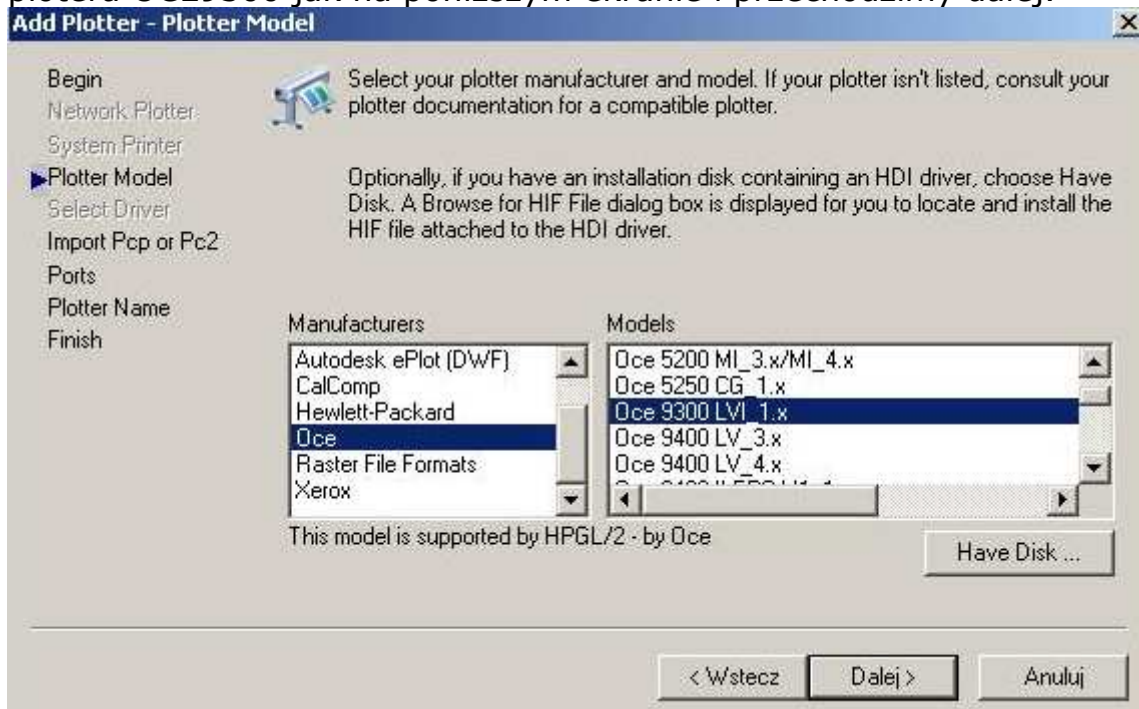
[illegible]
Add Plotter - Plotter Model

Begin
Network Plotter
System Printer
Plotter Model
Select Driver
Import Pcp or Pc2
Ports
Plotter Name
Finish

Select your plotter manufacturer and model. If your plotter isn't listed, consult your plotter documentation for a compatible plotter.

Optionally, if you have an installation disk containing an HDI driver, choose Have Disk. A Browse for HIF File dialog box is displayed for you to locate and install the HIF file attached to the HDI driver.

Manufacturers
Autodesk ePlot (DWF)
CalComp
Hewlett-Packard
Oce
Raster File Formats
Xerox

Models
Oce 5200 MI_3.x/MI_4.x
Oce 5250 CG_1.x
Oce 9300 LVI_1.x
Oce 9400 LV_3.x
Oce 9400 LV_4.x
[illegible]

This model is supported by HPGL/2 - by Oce

Have Disk ...

< Wstecz
Dalej >
Anuluj